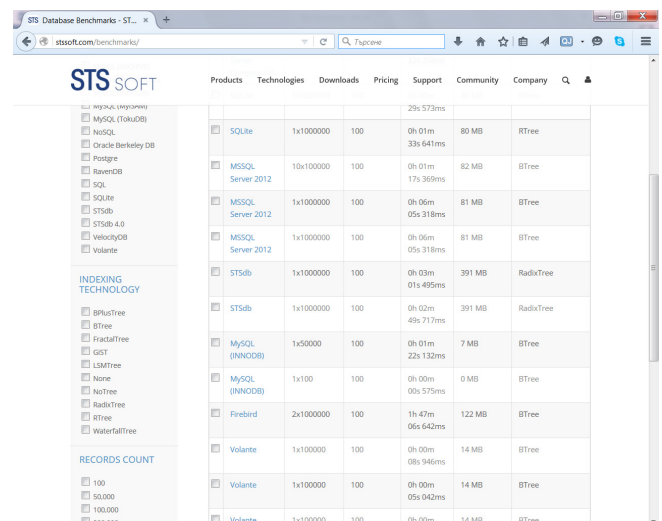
STS Database Benchmarks - ST... ×

stssoft.com/benchmarks/

Търсене

STS SOFT

Products Technologies Downloads Pricing Support Community Company

MySQL (MyISAM)
MySQL (TokuDB)
NoSQL
Oracle Berkeley DB
Postgre
RavenDB
SQL
SQLite
STSdb
STSdb 4.0
VelocityDB
Volante

INDEXING TECHNOLOGY

BPlusTree
BTree
FractalTree
GIST
LSMTree
None
NoTree
RadixTree
RTree
WaterfallTree

RECORDS COUNT

100
50,000
100,000

| | | | | | | |
|---|---|---|---|---|---|---|
| | | | | 29s 573ms | | |
| | SQLite | 1x1000000 | 100 | 0h 01m 33s 641ms | 80 MB | RTree |
| | MSSQL Server 2012 | 10x100000 | 100 | 0h 01m 17s 369ms | 82 MB | BTree |
| | MSSQL Server 2012 | 1x1000000 | 100 | 0h 06m 05s 318ms | 81 MB | BTree |
| | MSSQL Server 2012 | 1x1000000 | 100 | 0h 06m 05s 318ms | 81 MB | BTree |
| | STSdb | 1x1000000 | 100 | 0h 03m 01s 495ms | 391 MB | RadixTree |
| | STSdb | 1x1000000 | 100 | 0h 02m 49s 717ms | 391 MB | RadixTree |
| | MySQL (INNODB) | 1x50000 | 100 | 0h 01m 22s 132ms | 7 MB | BTree |
| | MySQL (INNODB) | 1x100 | 100 | 0h 00m 00s 575ms | 0 MB | BTree |
| | Firebird | 2x1000000 | 100 | 1h 47m 06s 642ms | 122 MB | BTree |
| | Volante | 1x100000 | 100 | 0h 00m 08s 946ms | 14 MB | BTree |
| | Volante | 1x100000 | 100 | 0h 00m 05s 042ms | 14 MB | BTree |
| | Volante | 1x100000 | 100 | 0h 00m | 14 MB | BTree |